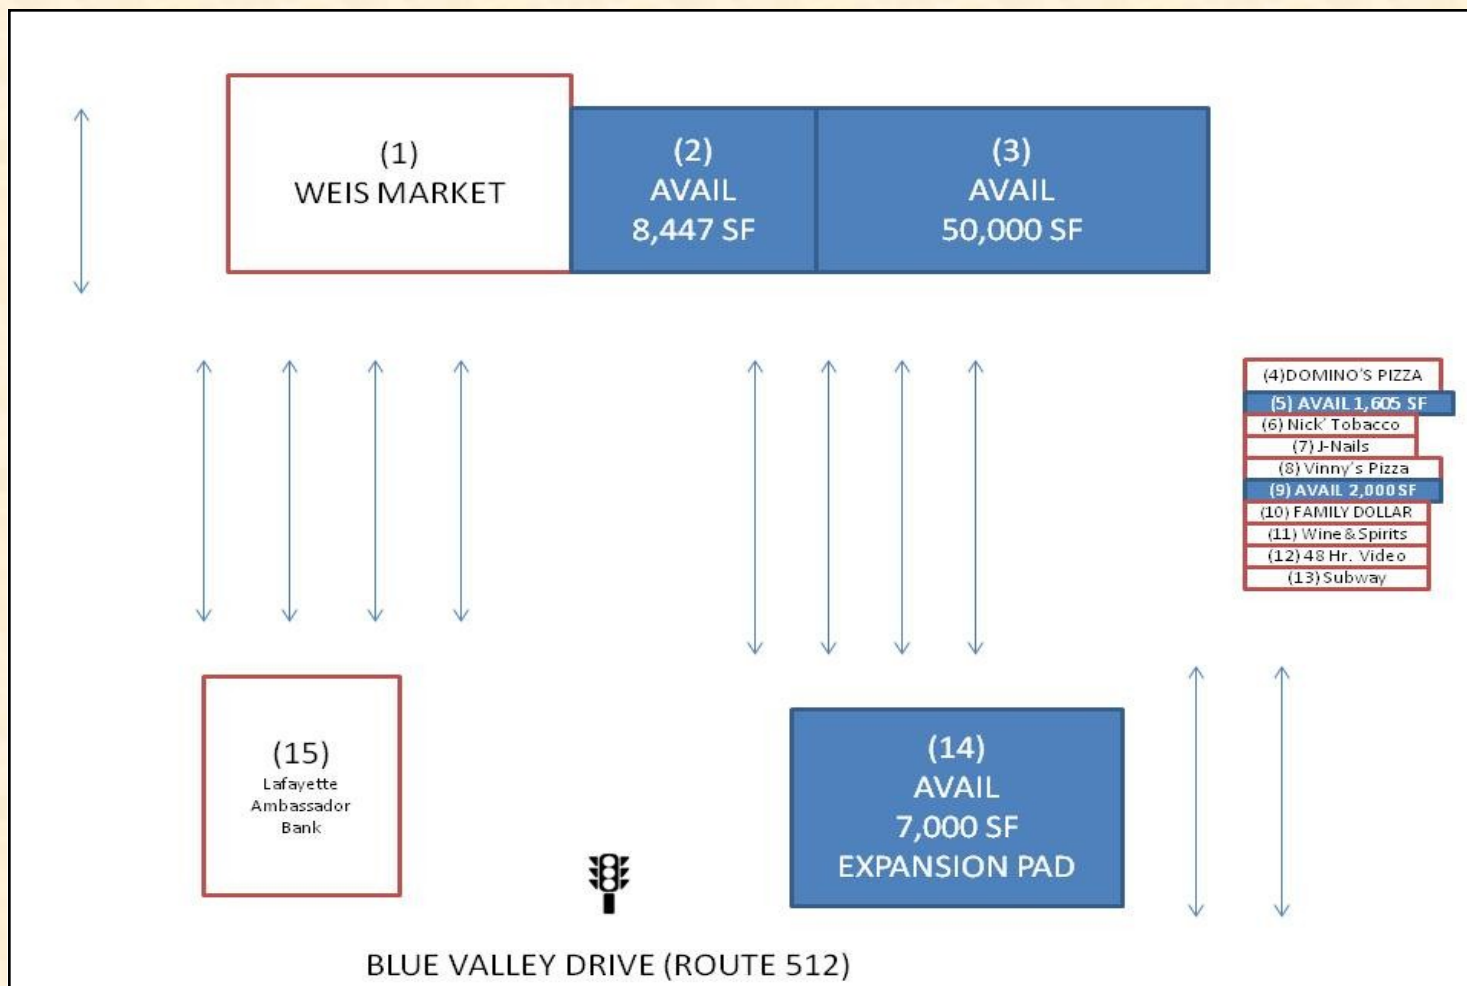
(1)
WEIS MARKET

(2)
AVAIL
8,447 SF

(3)
AVAIL
50,000 SF

(4)DOMINO'S PIZZA
(5) AVAIL 1,605 SF
(6) Nick' Tobacco
(7) J-Nails
(8) Vinny's Pizza
(9) AVAIL 2,000 SF
(10) FAMILY DOLLAR
(11) Wine & Spirits
(12) 48 Hr. Video
(13) Subway

(15)
Lafayette
Ambassador
Bank

(14)
AVAIL
7,000 SF
EXPANSION PAD

BLUE VALLEY DRIVE (ROUTE 512)